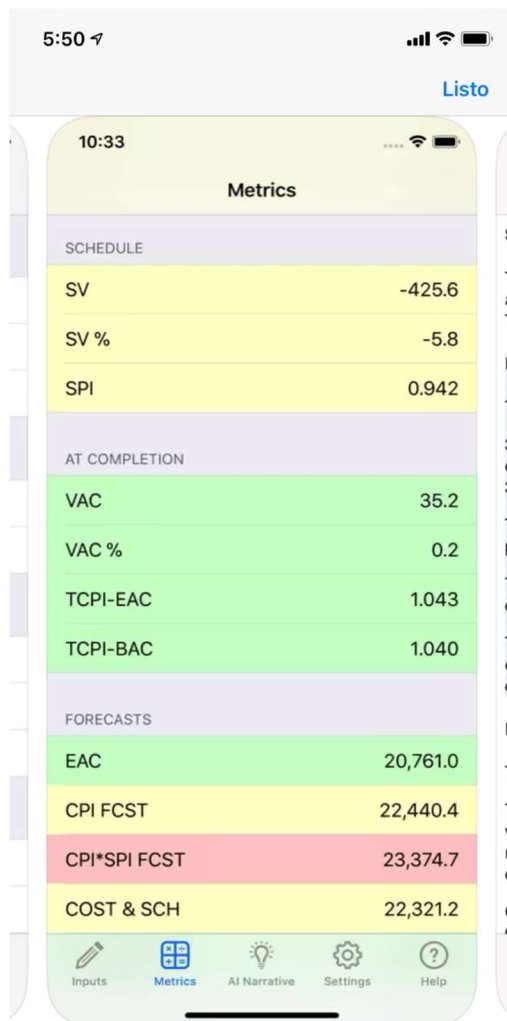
5:50

Listo

10:33

Metrics

SCHEDULE

SV -425.6

SV % -5.8

SPI 0.942

AT COMPLETION

VAC 35.2

VAC % 0.2

TCPI-EAC 1.043

TCPI-BAC 1.040

FORECASTS

EAC 20,761.0

CPI FCST 22,440.4

CPI*SPI FCST 23,374.7

COST & SCH 22,321.2

Inputs Metrics AI Narrative Settings Help